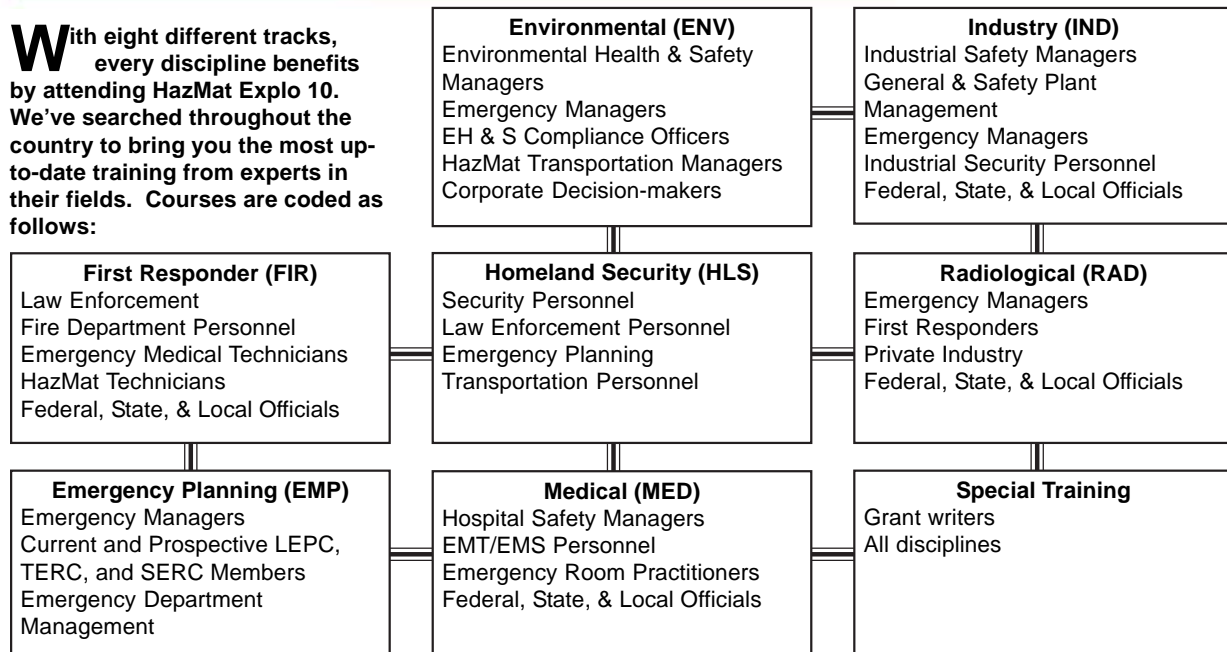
With eight different tracks, every discipline benefits by attending HazMat Explo 10. We've searched throughout the country to bring you the most up-to-date training from experts in their fields. Courses are coded as follows:

Environmental (ENV)
Environmental Health & Safety Managers
Emergency Managers
EH & S Compliance Officers
HazMat Transportation Managers
Corporate Decision-makers

Industry (IND)
Industrial Safety Managers
General & Safety Plant Management
Emergency Managers
Industrial Security Personnel
Federal, State, & Local Officials

First Responder (FIR)
Law Enforcement
Fire Department Personnel
Emergency Medical Technicians
HazMat Technicians
Federal, State, & Local Officials

Homeland Security (HLS)
Security Personnel
Law Enforcement Personnel
Emergency Planning
Transportation Personnel

Radiological (RAD)
Emergency Managers
First Responders
Private Industry
Federal, State, & Local Officials

Emergency Planning (EMP)
Emergency Managers
Current and Prospective LEPC, TERC, and SERC Members
Emergency Department Management

Medical (MED)
Hospital Safety Managers
EMT/EMS Personnel
Emergency Room Practitioners
Federal, State, & Local Officials

Special Training
Grant writers
All disciplines